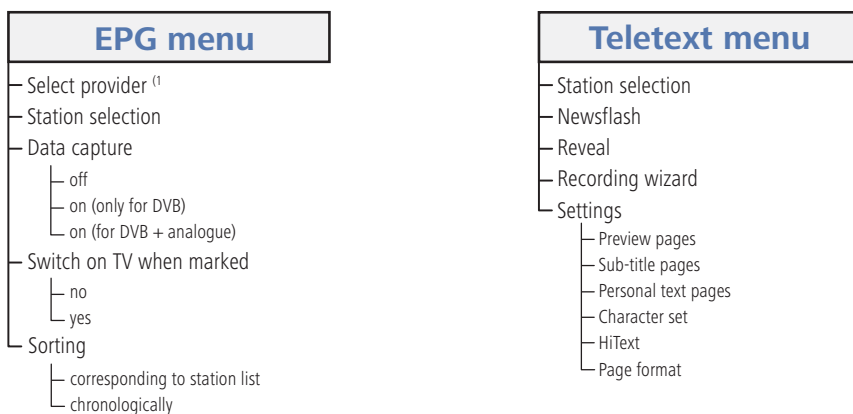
EPG menu

Select provider (1
Station selection
Data capture
off
on (only for DVB)
on (for DVB + analogue)
Switch on TV when marked
no
yes
Sorting
corresponding to station list
chronologically

Teletext menu

Station selection
Newsflash
Reveal
Recording wizard
Settings
Preview pages
Sub-title pages
Personal text pages
Character set
HiText
Page format